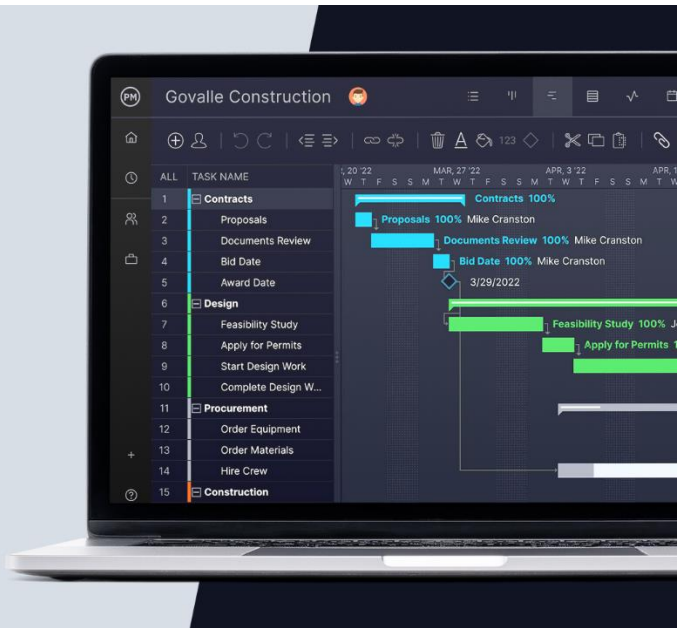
PM Govalle Construction

123

ALL TASK NAME

| ALL | TASK NAME |
|---|---|
| 1 | Contracts |
| 2 | Proposals |
| 3 | Documents Review |
| 4 | Bid Date |
| 5 | Award Date |
| 6 | Design |
| 7 | Feasibility Study |
| 8 | Apply for Permits |
| 9 | Start Design Work |
| 10 | Complete Design W... |
| 11 | Procurement |
| 12 | Order Equipment |
| 13 | Order Materials |
| 14 | Hire Crew |
| 15 | Construction |

, 20 '22 MAR, 27 '22 APR, 3 '22 APR, 1
W T F S S M T W T F S S M T W T F S S M T

Contracts 100%
Proposals 100% Mike Cranston
Documents Review 100% Mike Cranston
Bid Date 100% Mike Cranston
3/29/2022
Feasibility Study 100% J
Apply for Permits 1